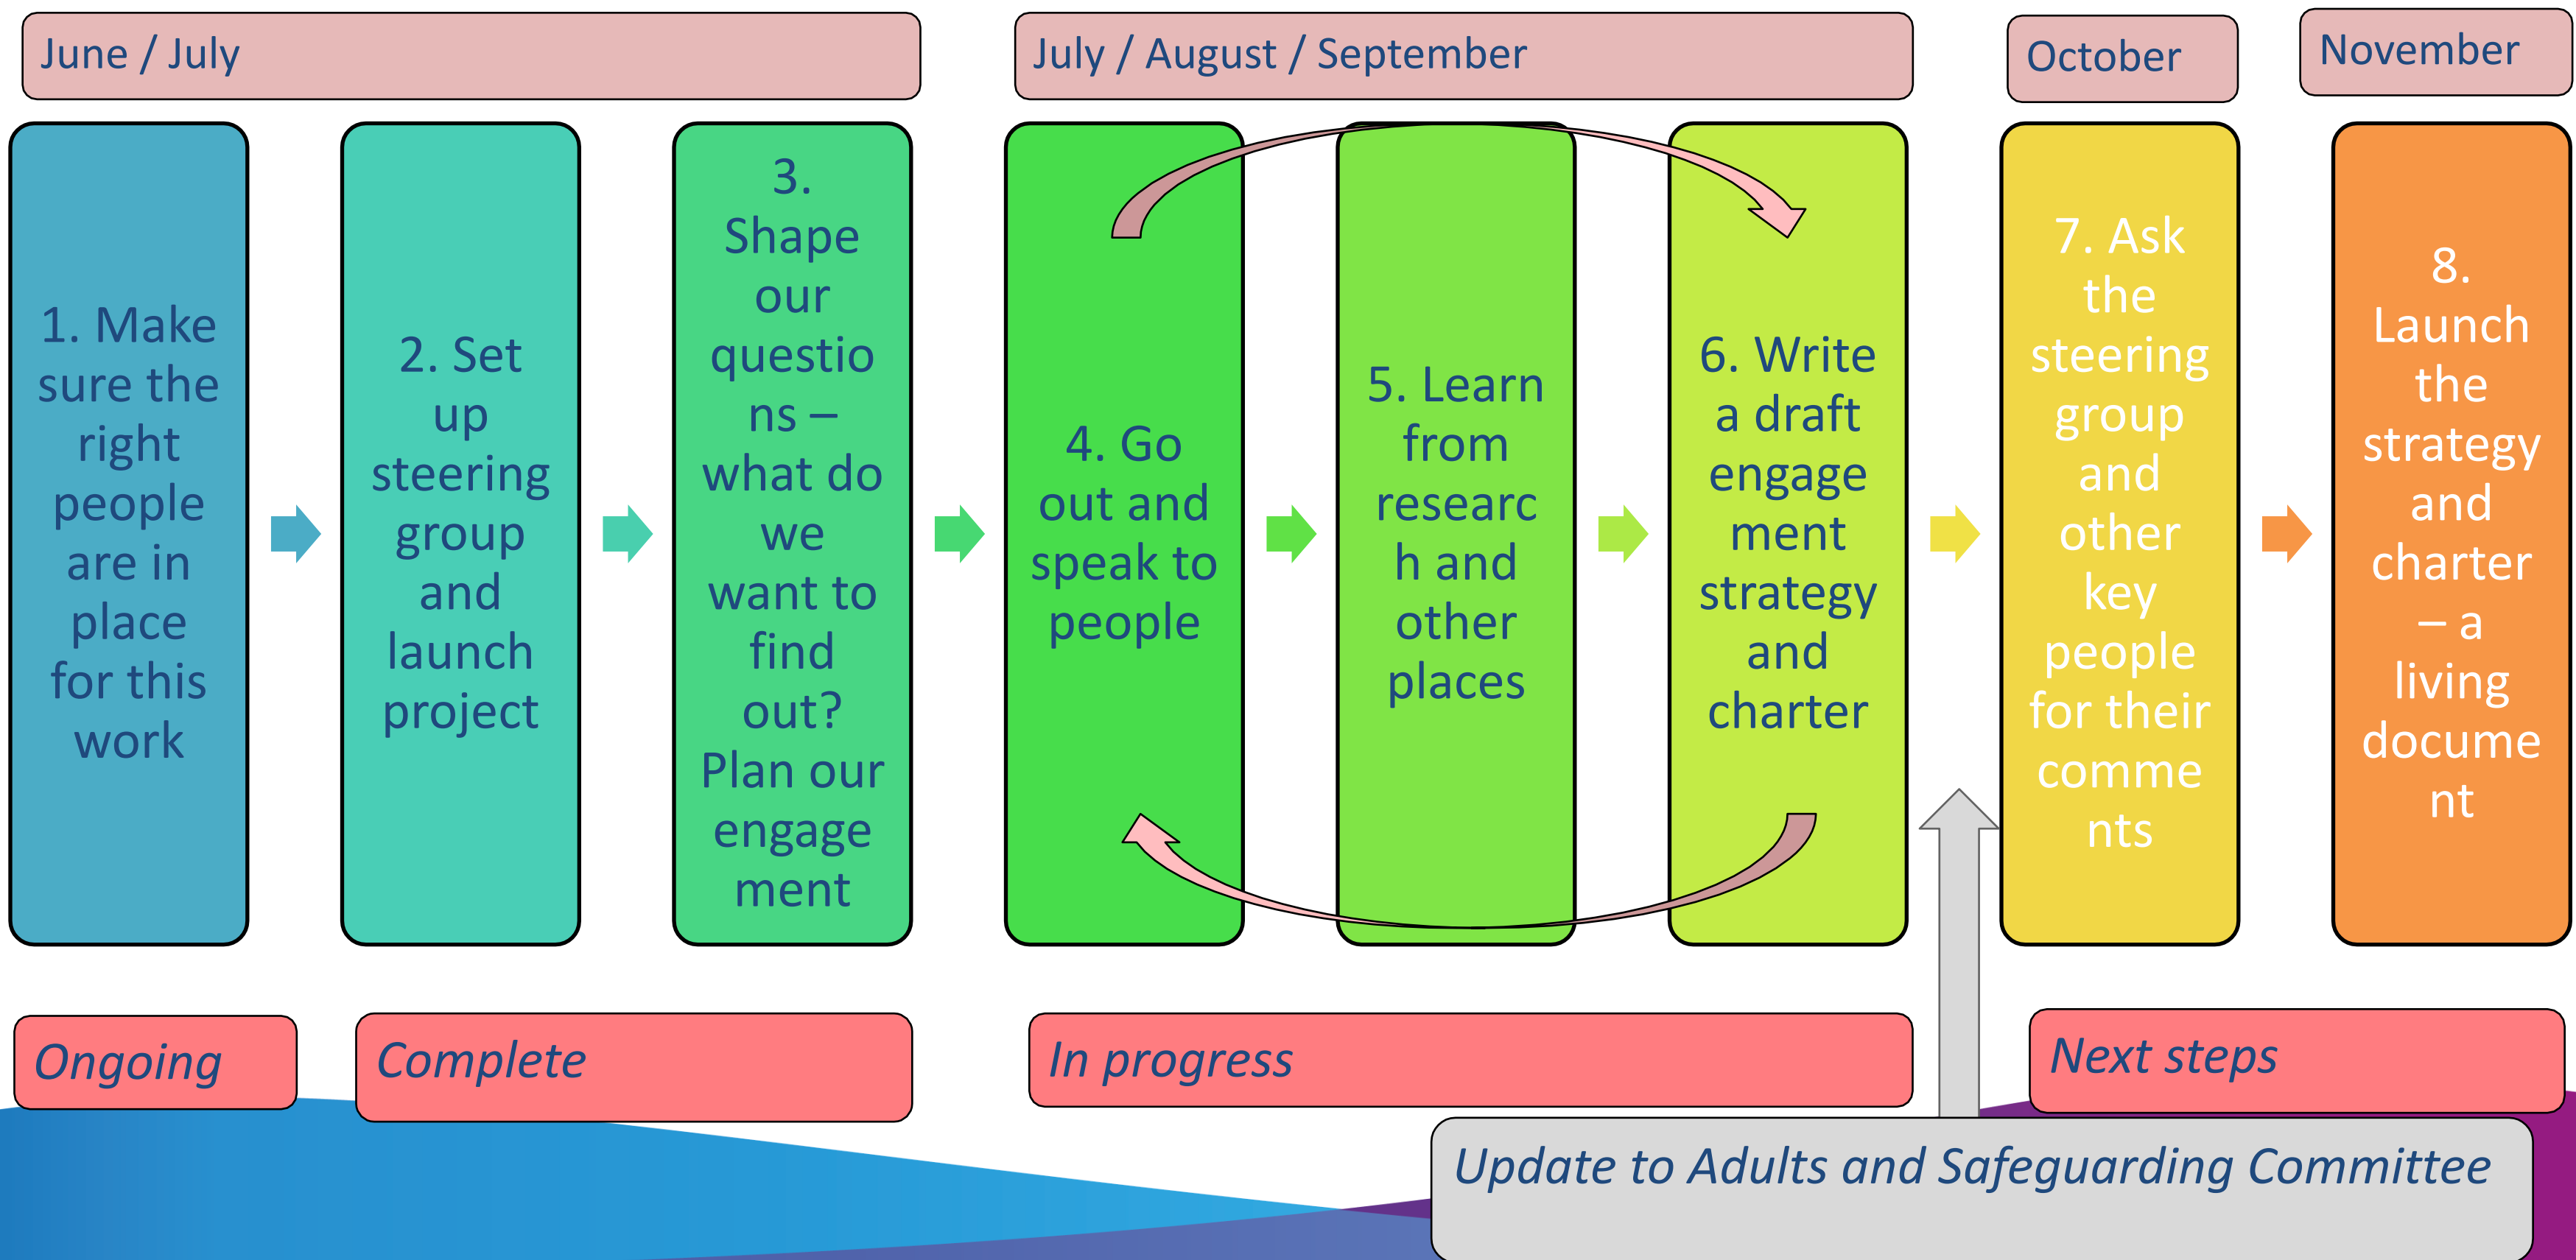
June / July

July / August / September

October

November

1. Make sure the right people are in place for this work

2. Set up steering group and launch project

3. Shape our questions – what do we want to find out? Plan our engagement

4. Go out and speak to people

5. Learn from research and other places

6. Write a draft engagement strategy and charter

7. Ask the steering group and other key people for their comments

8. Launch the strategy and charter – a living document

Ongoing

Complete

In progress

Next steps

Update to Adults and Safeguarding Committee